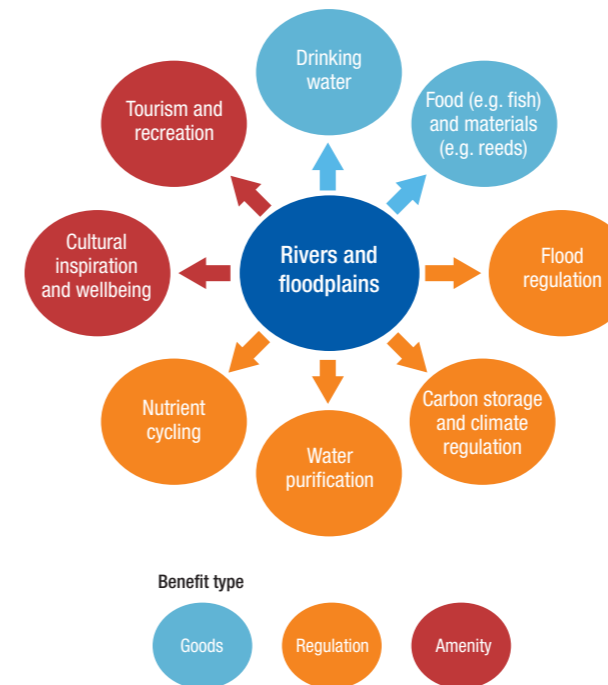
Rivers and floodplains

Drinking water

Food (e.g. fish) and materials (e.g. reeds)

Flood regulation

Carbon storage and climate regulation

Water purification

Nutrient cycling

Cultural inspiration and wellbeing

Tourism and recreation

Benefit type

Goods

Regulation

Amenity